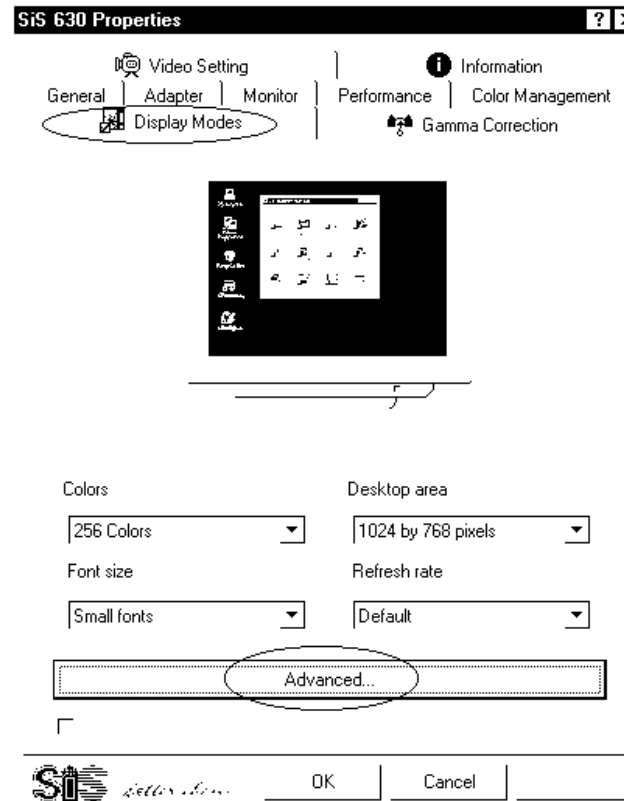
SiS 630 Properties

Video Setting
Information
General
Adapter
Monitor
Performance
Color Management
Display Modes
Gamma Correction

Colors
256 Colors
Desktop area
1024 by 768 pixels
Font size
Small fonts
Refresh rate
Default

Advanced...

SiS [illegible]
OK
Cancel